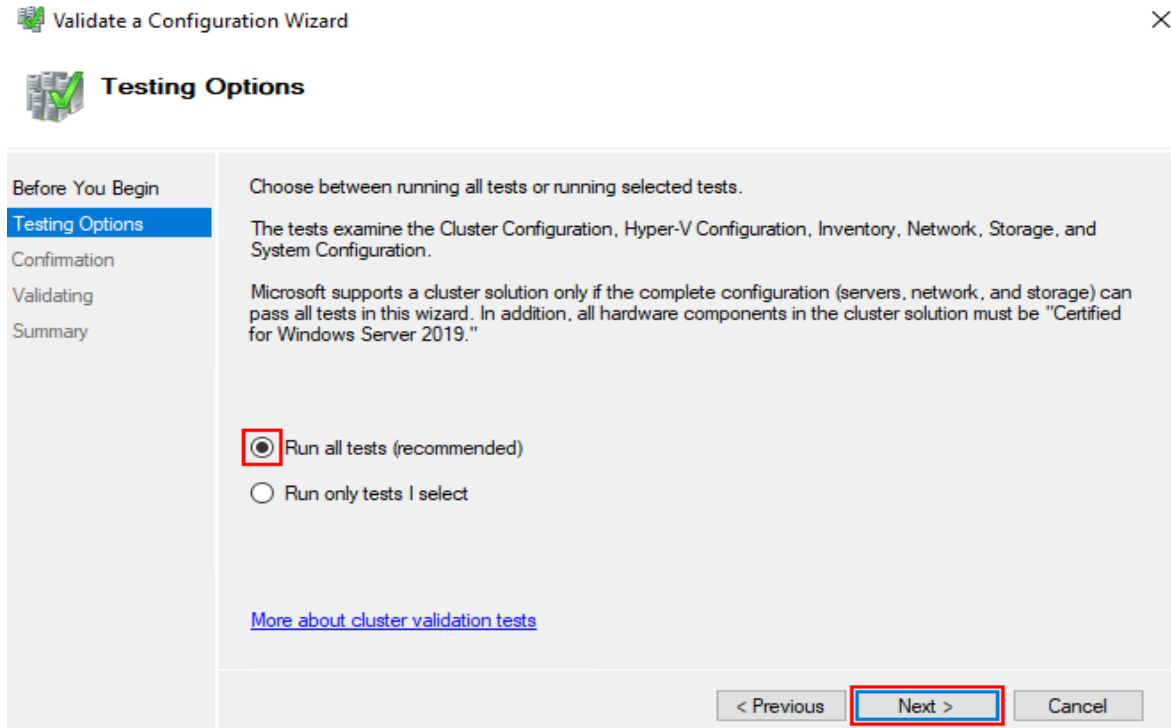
Validate a Configuration Wizard

Testing Options

Before You Begin
Testing Options
Confirmation
Validating
Summary

Choose between running all tests or running selected tests.

The tests examine the Cluster Configuration, Hyper-V Configuration, Inventory, Network, Storage, and System Configuration.

Microsoft supports a cluster solution only if the complete configuration (servers, network, and storage) can pass all tests in this wizard. In addition, all hardware components in the cluster solution must be "Certified for Windows Server 2019."

Run all tests (recommended)

Run only tests I select

More about cluster validation tests

< Previous
Next >
Cancel